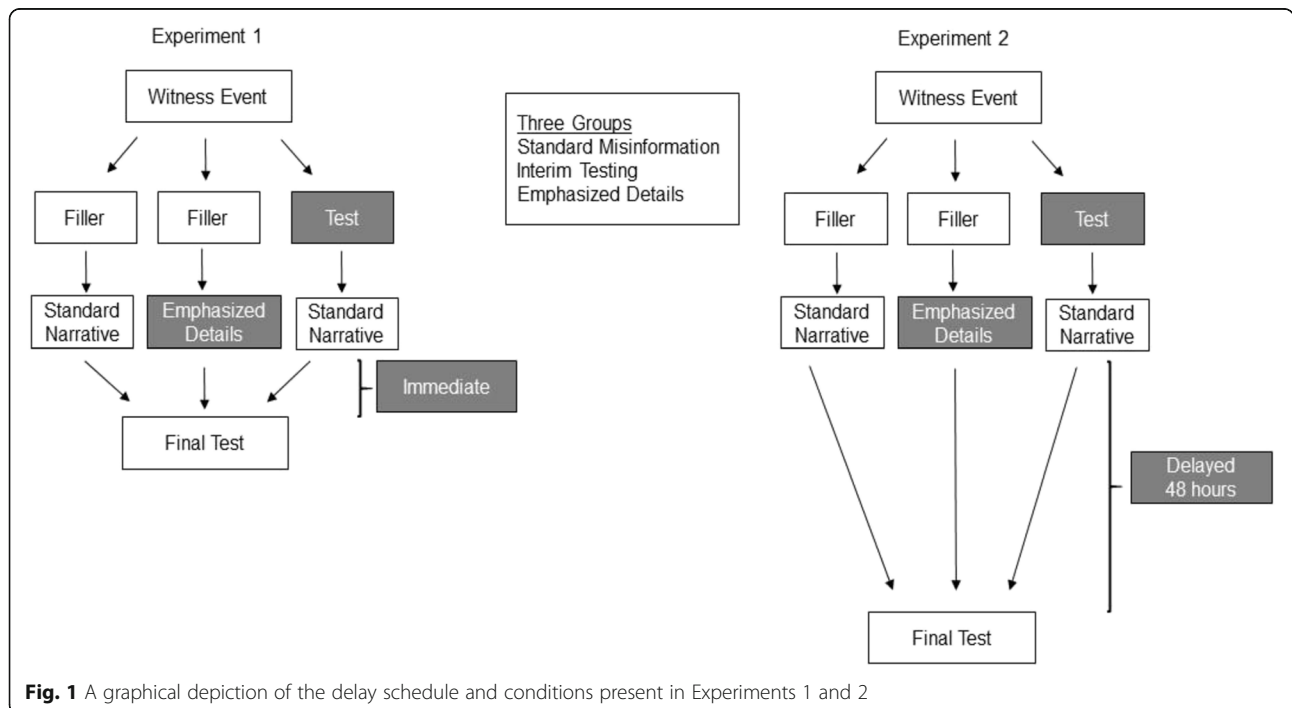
Experiment 1

Witness Event

Filler

Filler

Test

Standard Narrative

Emphasized Details

Standard Narrative

Immediate

Final Test

Three Groups
Standard Misinformation
Interim Testing
Emphasized Details

Experiment 2

Witness Event

Filler

Filler

Test

Standard Narrative

Emphasized Details

Standard Narrative

Delayed 48 hours

Final Test

**Fig. 1** A graphical depiction of the delay schedule and conditions present in Experiments 1 and 2